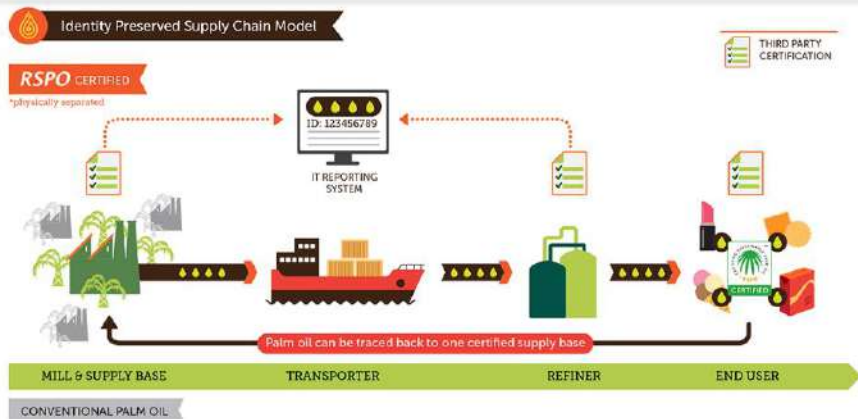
Identity Preserved Supply Chain Model

THIRD PARTY CERTIFICATION

RSPO CERTIFIED

*physically separated

ID: 123456789

IT REPORTING SYSTEM

CERTIFIED

Palm oil can be traced back to one certified supply base

MILL & SUPPLY BASE

TRANSPORTER

REFINER

END USER

CONVENTIONAL PALM OIL